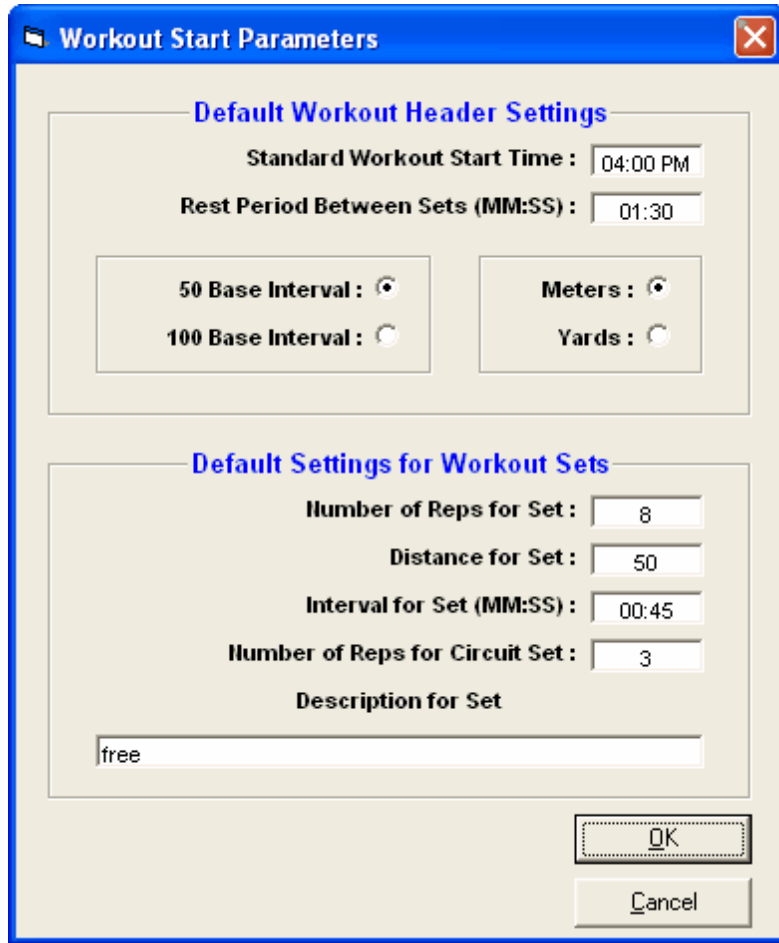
Workout Start Parameters

Default Workout Header Settings

Standard Workout Start Time : 04:00 PM

Rest Period Between Sets (MM:SS) : 01:30

50 Base Interval :

100 Base Interval :

Meters :

Yards :

Default Settings for Workout Sets

Number of Reps for Set : 8

Distance for Set : 50

Interval for Set (MM:SS) : 00:45

Number of Reps for Circuit Set : 3

Description for Set

free

OK

Cancel